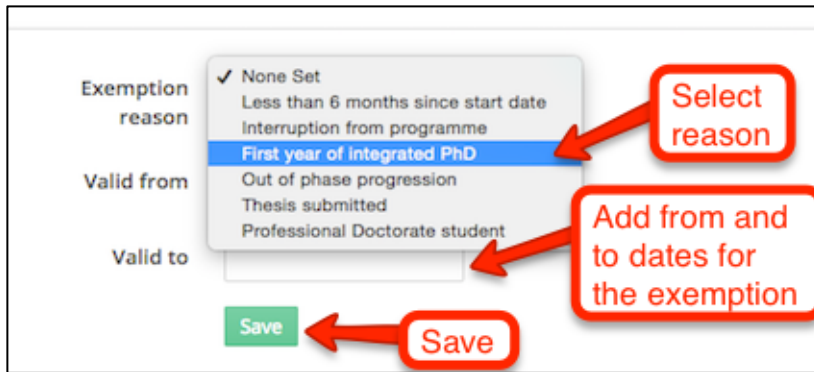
Exemption reason

✓ None Set
Less than 6 months since start date
Interruption from programme
First year of integrated PhD
Out of phase progression
Thesis submitted
Professional Doctorate student

Select reason

Valid from

Add from and to dates for the exemption

Valid to

Save

Save